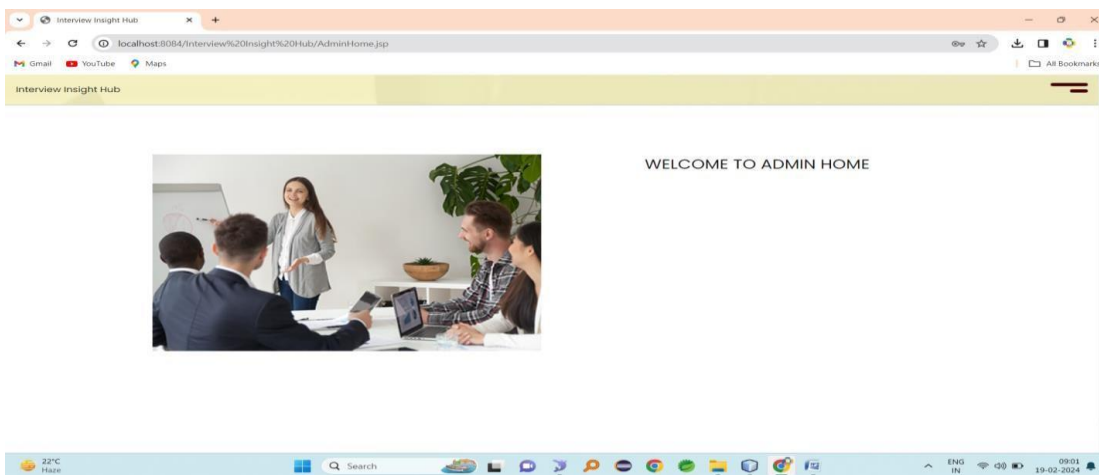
Interview Insight Hub

localhost:8084/Interview%20Insight%20Hub/AdminHome.jsp

Gmail YouTube Maps

All Bookmarks

Interview Insight Hub

WELCOME TO ADMIN HOME

22°C
Haze

Search

ENG
IN

09:01
19-02-2024